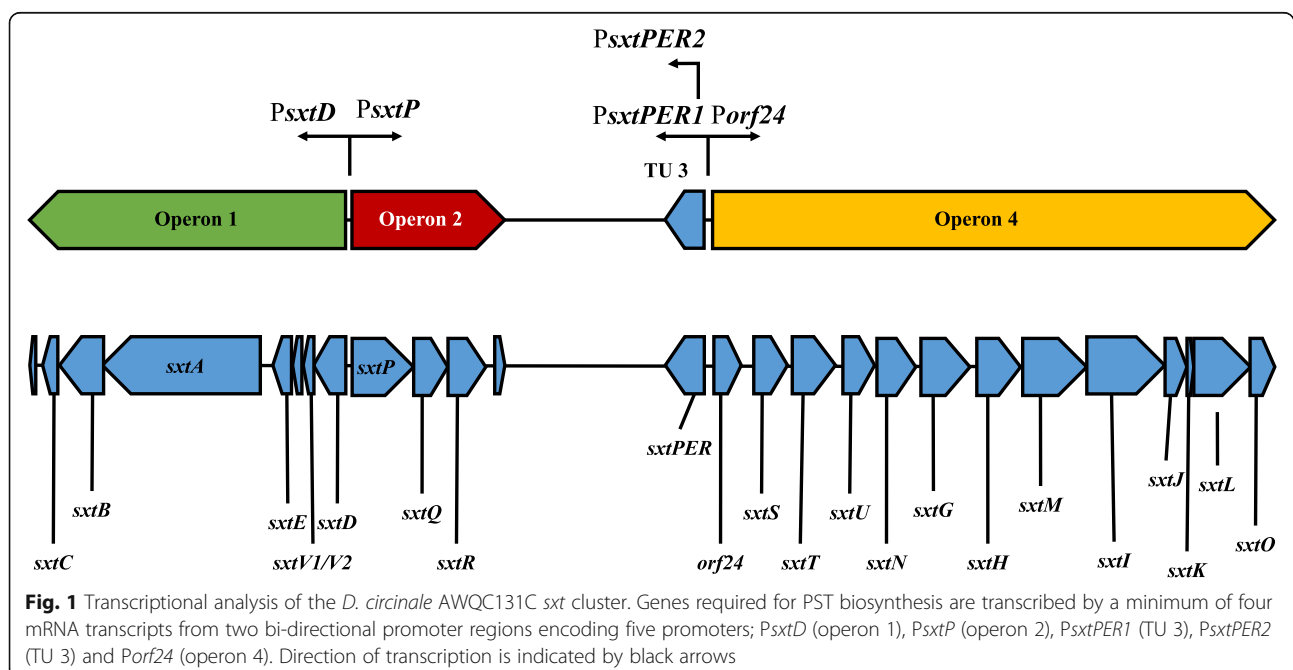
PsxtPER2

PsxtD PsxtP

PsxtPER1 Porf24

TU 3

Operon 1

Operon 2

Operon 4

sxtA

sxtP

sxtB

sxtC

sxtE

sxtV1/V2

sxtD

sxtQ

sxtR

sxtPER

orf24

sxtS

sxtT

sxtU

sxtN

sxtG

sxtH

sxtM

sxtI

sxtJ

sxtK

sxtL

sxtO

**Fig. 1** Transcriptional analysis of the *D. circinale* AWQC131C *sxt* cluster. Genes required for PST biosynthesis are transcribed by a minimum of four mRNA transcripts from two bi-directional promoter regions encoding five promoters; P*sxtD* (operon 1), P*sxtP* (operon 2), P*sxtPER1* (TU 3), P*sxtPER2* (TU 3) and P*orf24* (operon 4). Direction of transcription is indicated by black arrows